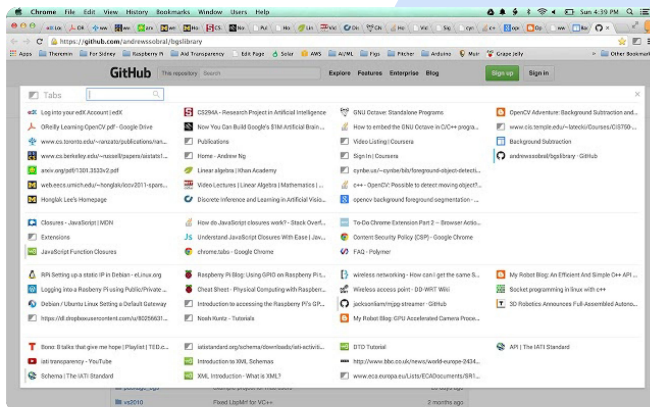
Chrome File Edit View History Bookmarks Window Users Help

Sun 4:39 PM

https://github.com/andrewssobral/bgslibrary

Apps Theremin For Sidney Raspberry Pi Aid Transparency Edit Page Solar AWS AC/ML Figs Pitcher Arduino Muir Grape Jelly Other Bookmarks

GitHub This repository Search Explore Features Enterprise Blog Sign up Sign in

Tabs

Log into your edX Account | edX
OReilly Learning OpenCV.pdf - Google Drive
www.cs.toronto.edu/~ranzato/publications/ran...
www.cs.berkeley.edu/~russell/papers/aistats1...
arxiv.org/pdf/1301.3533v2.pdf
web.eecs.umich.edu/~honglak/iccv2011-spars...
Honglak Lee's Homepage

CS294A - Research Project in Artificial Intelligence
Now You Can Build Google's $1M Artificial Brain ...
Publications
Home - Andrew Ng
Linear algebra | Khan Academy
Video Lectures | Linear Algebra | Mathematics | ...
Discrete Inference and Learning in Artificial Visio...

GNU Octave: Standalone Programs
How to embed the GNU Octave in C/C++ progra...
Video Listing | Coursera
Sign In | Coursera
cynbe.us/~cynbe/bb/foreground-object-detecti...
c++ - OpenCV: Possible to detect moving object?...
opencv background foreground segmentation - ...

OpenCV Adventure: Background Subtraction and...
www.cis.temple.edu/~latecki/Courses/CIS750-...
Background Subtraction
andrewssobral/bgslibrary · GitHub

Closures - JavaScript | MDN
Extensions
JavaScript Function Closures

How do JavaScript closures work? - Stack Overf...
Understand JavaScript Closures With Ease | Jav...
chrome://tabs - Google Chrome

To-Do Chrome Extension Part 2 – Browser Actio...
Content Security Policy (CSP) - Google Chrome
FAQ - Polymer

RPi Setting up a static IP in Debian - eLinux.org
Setting up a Raspberry Pi as a WiFi access point
Debian / Ubuntu Linux Setting a Default Gateway
https://dl.dropboxusercontent.com/u/80256631...

Raspberry Pi Blog: Using GPIO on Raspberry Pi t...
Cheat Sheet - Physical Computing with Raspberr...
Introduction to accessing the Raspberry Pi's GP...
Noah Kuntz - Tutorials

wireless networking - How can I get the same S...
Wireless access point - DD-WRT Wiki
jacksonliam/mjpg-streamer · GitHub
My Robot Blog: GPU Accelerated Camera Proce...

My Robot Blog: An Efficient And Simple C++ API ...
Socket programming in linux with c++
3D Robotics Announces Fully-Assembled Autono...

Bono: 8 talks that give me hope | Playlist | TED.c...
iati transparency - YouTube
Schema | The IATI Standard

iatistandard.org/schema/downloads/iati-activit...
Introduction to XML Schemas
XML Introduction - What is XML?

DTD Tutorial
http://www.bbc.co.uk/news/world-europe-2434...
www.eca.europa.eu/Lists/ECADocuments/SR1...

API | The IATI Standard

vs2010 Fixed LbpMrf for VC++ 2 months ago